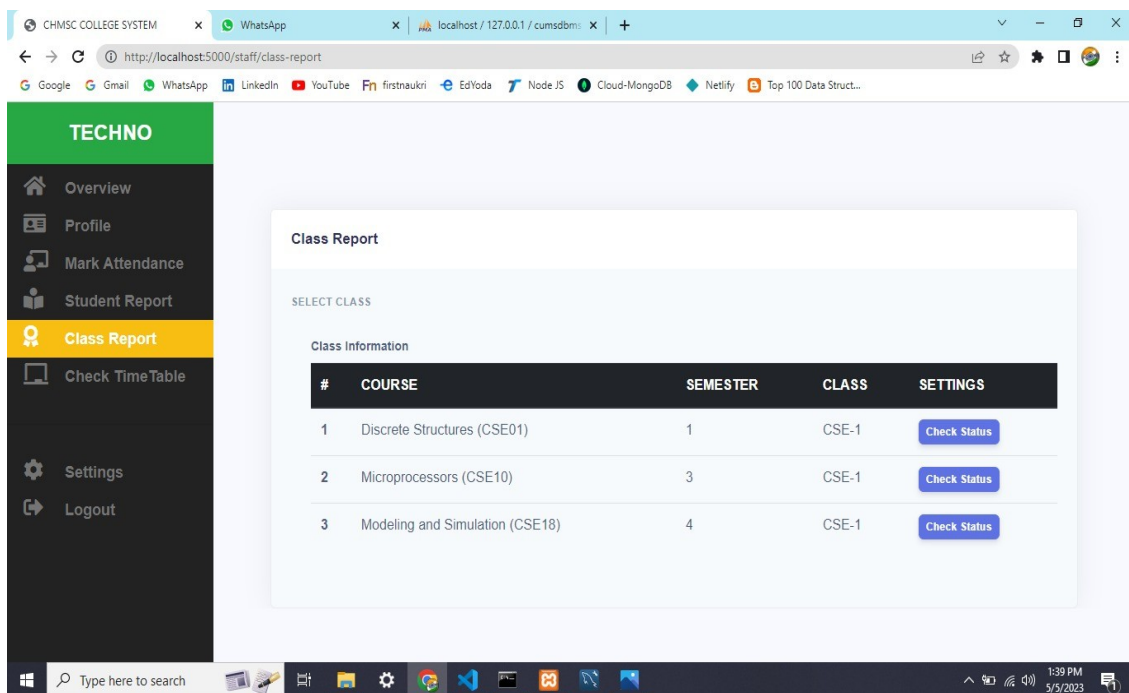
CHMSC COLLEGE SYSTEM ×
WhatsApp ×
localhost / 127.0.0.1 / cumsdbms ×
+

http://localhost:5000/staff/class-report

Google Gmail WhatsApp LinkedIn YouTube firstnaukri EdYoda Node JS Cloud-MongoDB Netlify Top 100 Data Struct...

TECHNO

Overview
Profile
Mark Attendance
Student Report
Class Report
Check TimeTable

Settings
Logout

Class Report

SELECT CLASS

Class Information

| # | COURSE | SEMESTER | CLASS | SETTINGS |
|---|---|---|---|---|
| 1 | Discrete Structures (CSE01) | 1 | CSE-1 | Check Status |
| 2 | Microprocessors (CSE10) | 3 | CSE-1 | Check Status |
| 3 | Modeling and Simulation (CSE18) | 4 | CSE-1 | Check Status |

Type here to search

1:39 PM
5/5/2023